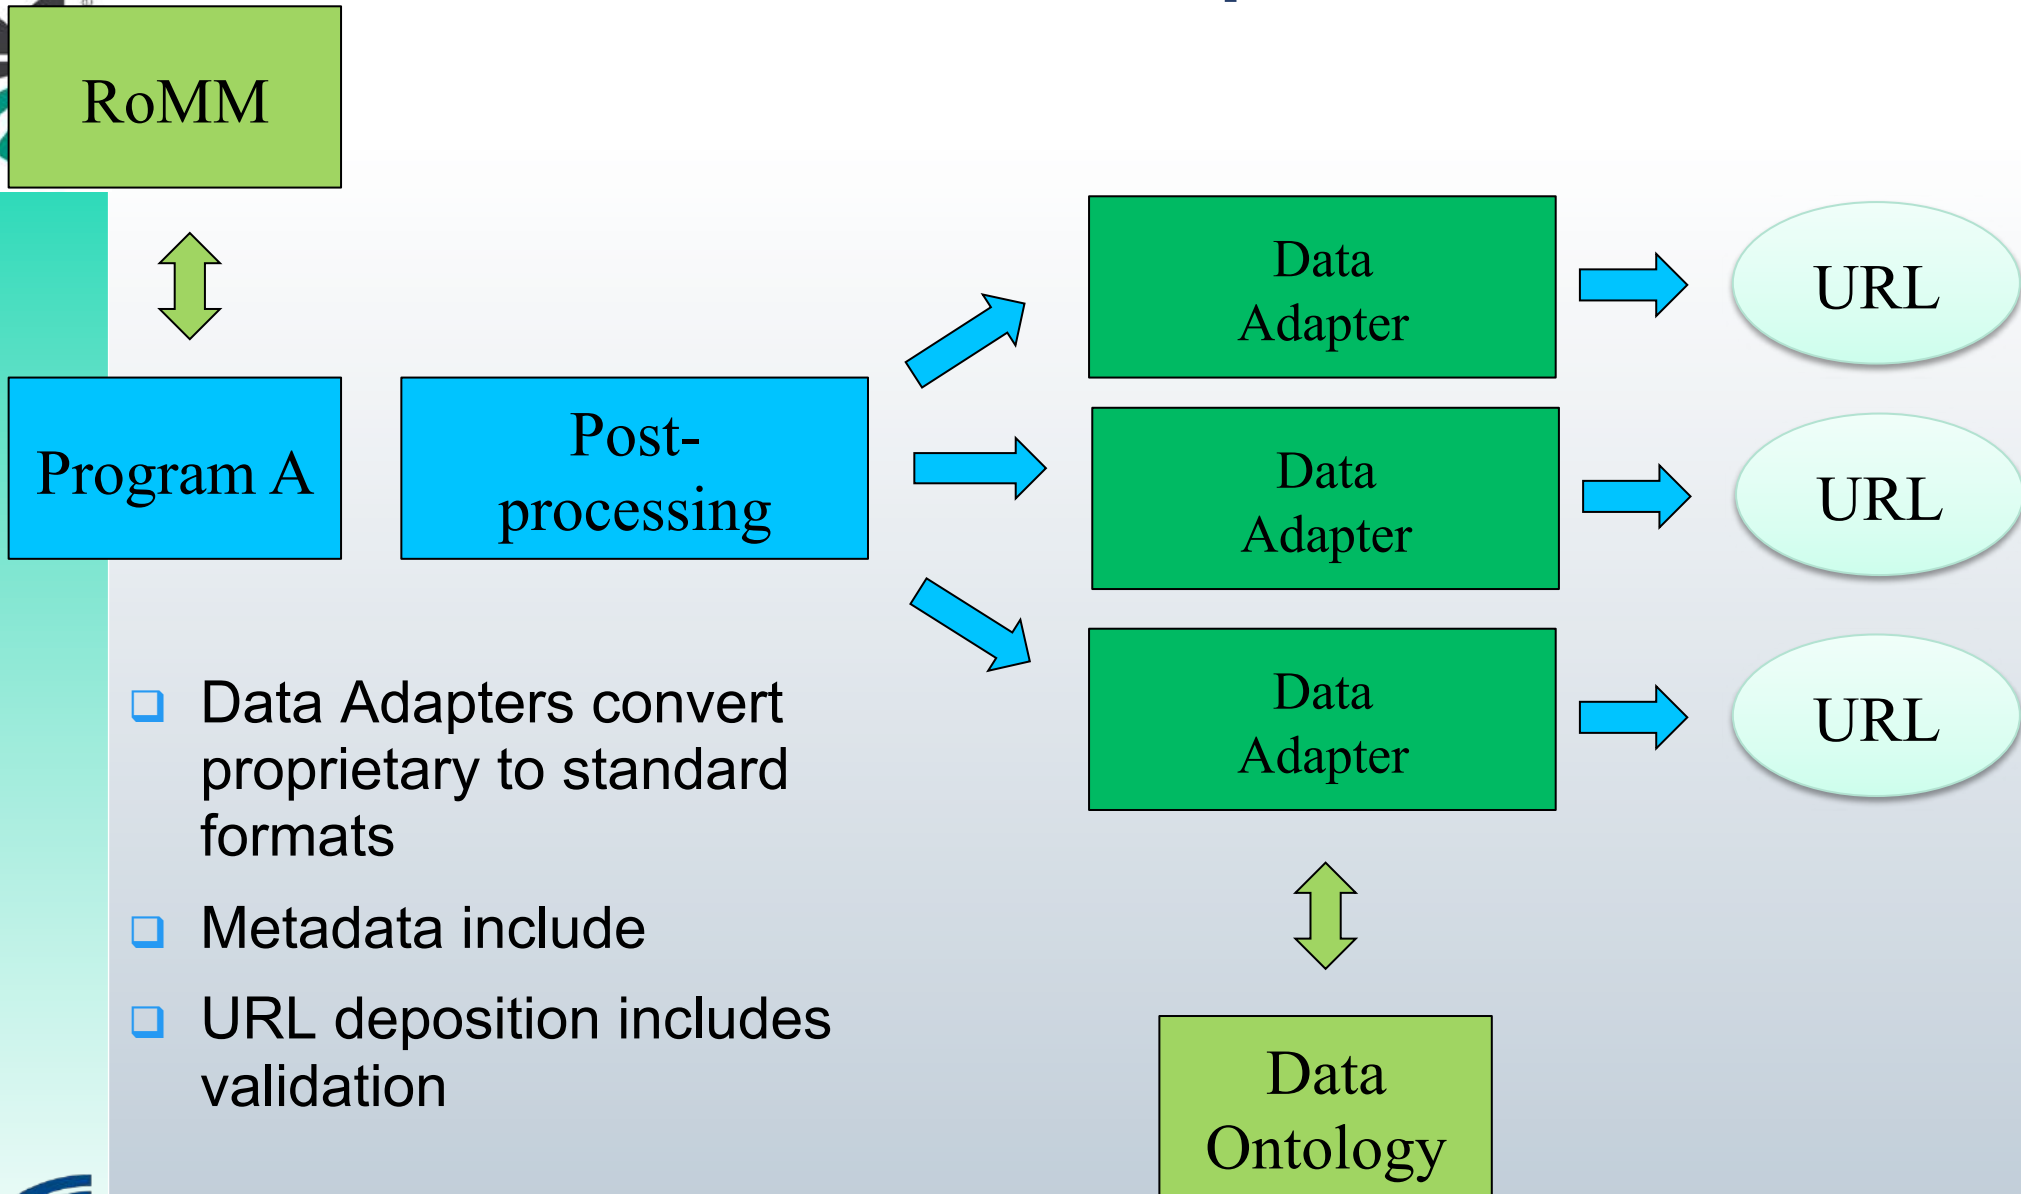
RoMM

Program A

Post-processing

Data Adapter

Data Adapter

Data Adapter

URL

URL

URL

Data Ontology

- Data Adapters convert proprietary to standard formats
- Metadata include
- URL deposition includes validation